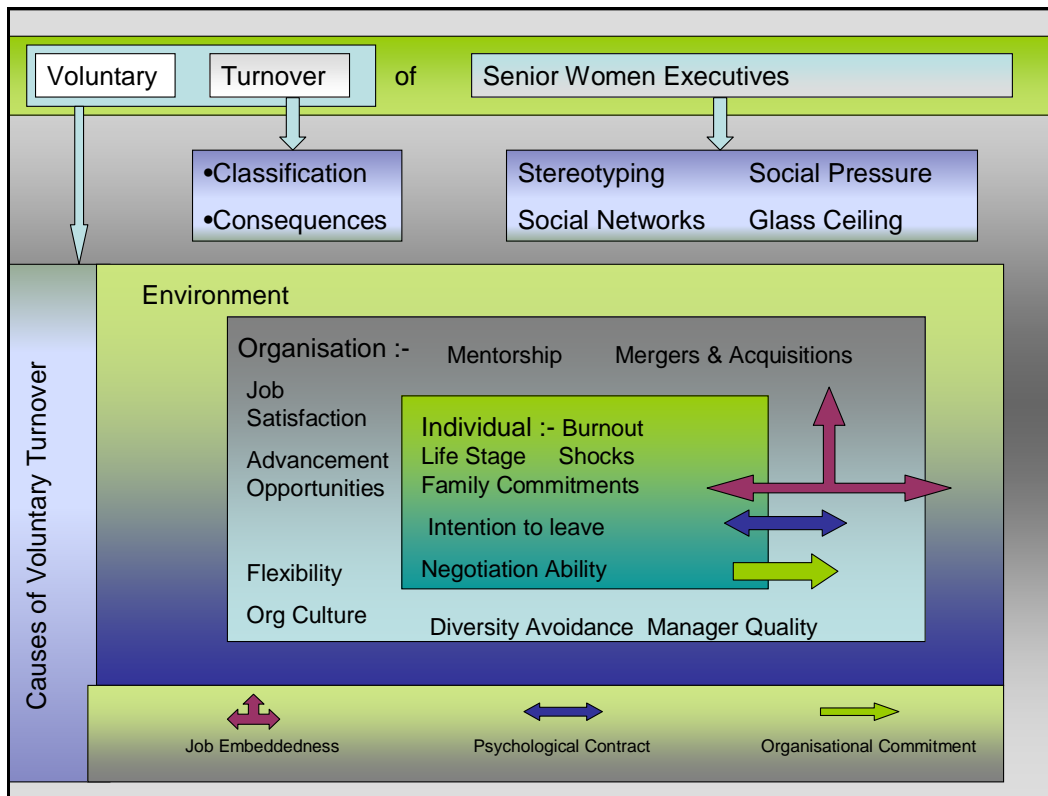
Voluntary Turnover of Senior Women Executives

•Classification
•Consequences

Stereotyping Social Pressure
Social Networks Glass Ceiling

Causes of Voluntary Turnover

Environment

Organisation :- Mentorship Mergers & Acquisitions

Job Satisfaction

Advancement Opportunities

Flexibility

Org Culture

Diversity Avoidance Manager Quality

Individual :- Burnout
Life Stage Shocks
Family Commitments
Intention to leave
Negotiation Ability

Job Embeddedness
Psychological Contract
Organisational Commitment